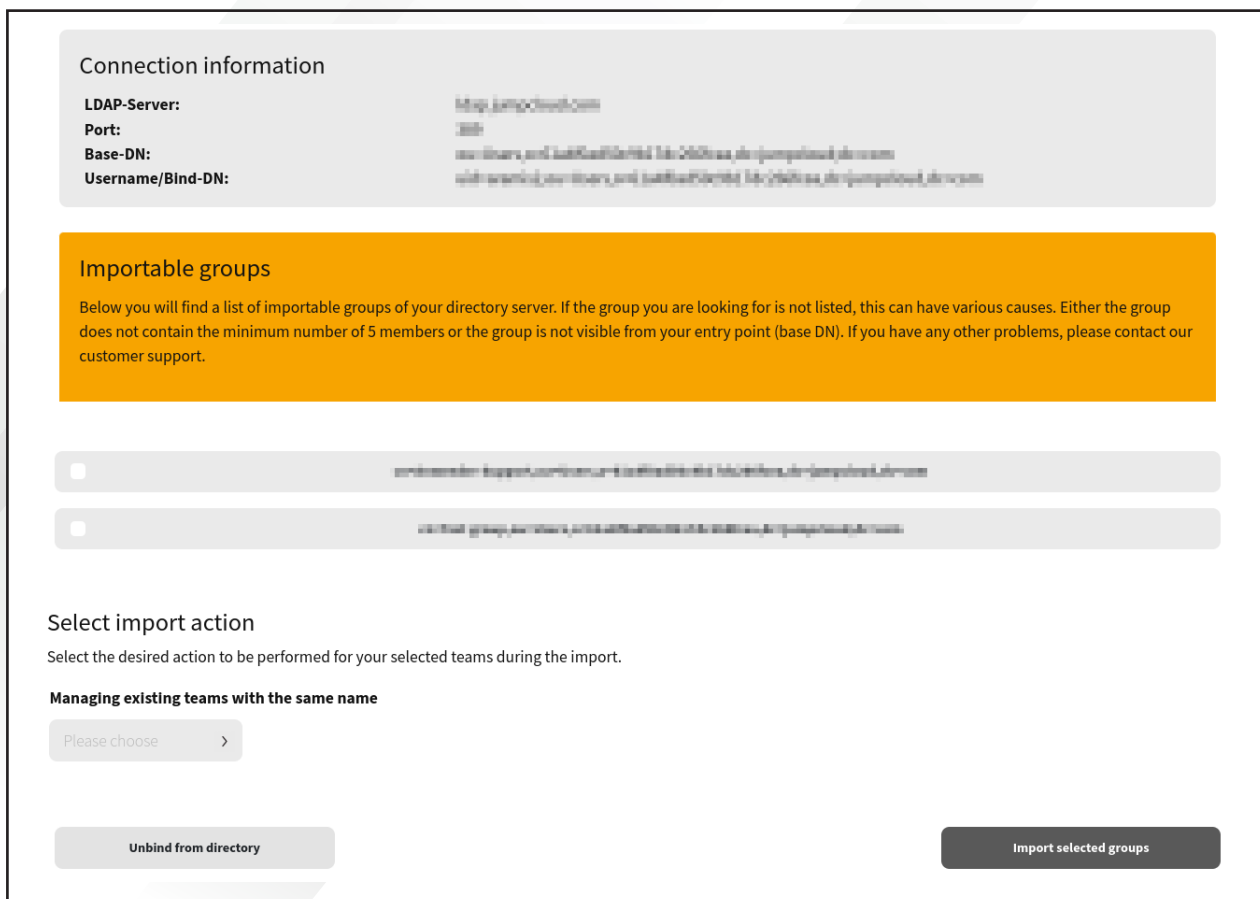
Connection information

LDAP-Server: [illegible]
Port: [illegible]
Base-DN: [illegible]
Username/Bind-DN: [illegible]

Importable groups

Below you will find a list of importable groups of your directory server. If the group you are looking for is not listed, this can have various causes. Either the group does not contain the minimum number of 5 members or the group is not visible from your entry point (base DN). If you have any other problems, please contact our customer support.

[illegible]

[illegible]

Select import action

Select the desired action to be performed for your selected teams during the import.

Managing existing teams with the same name

Please choose ›

Unbind from directory

Import selected groups